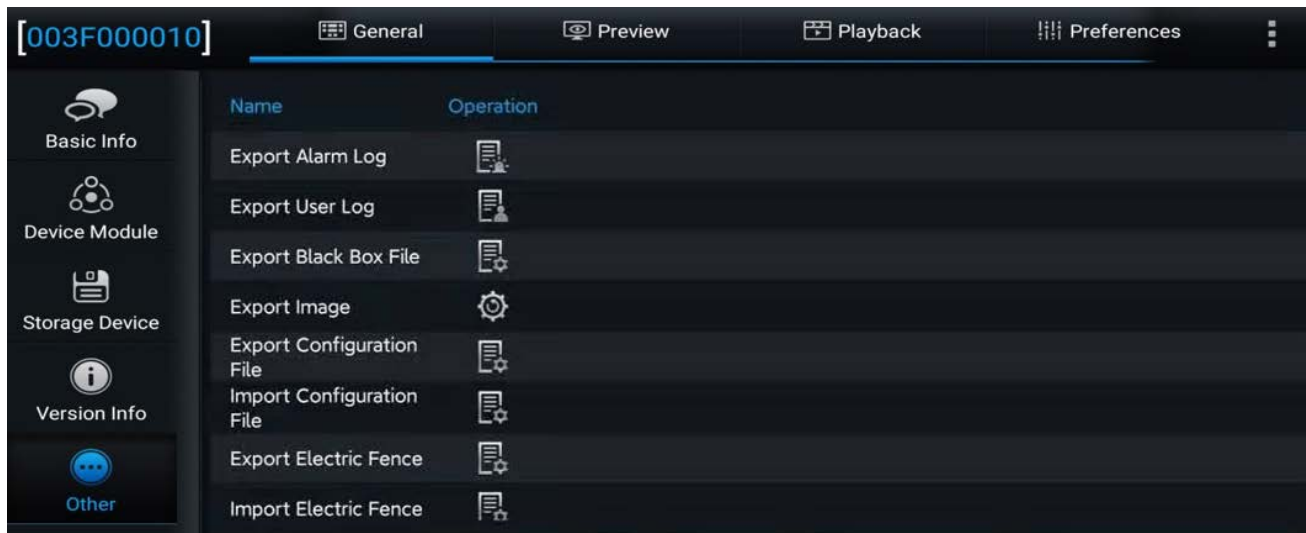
[003F000010] General Preview Playback Preferences

Basic Info
Device Module
Storage Device
Version Info
Other

| Name | Operation |
|---|---|
| Export Alarm Log | |
| Export User Log | |
| Export Black Box File | |
| Export Image | |
| Export Configuration File | |
| Import Configuration File | |
| Export Electric Fence | |
| Import Electric Fence | |